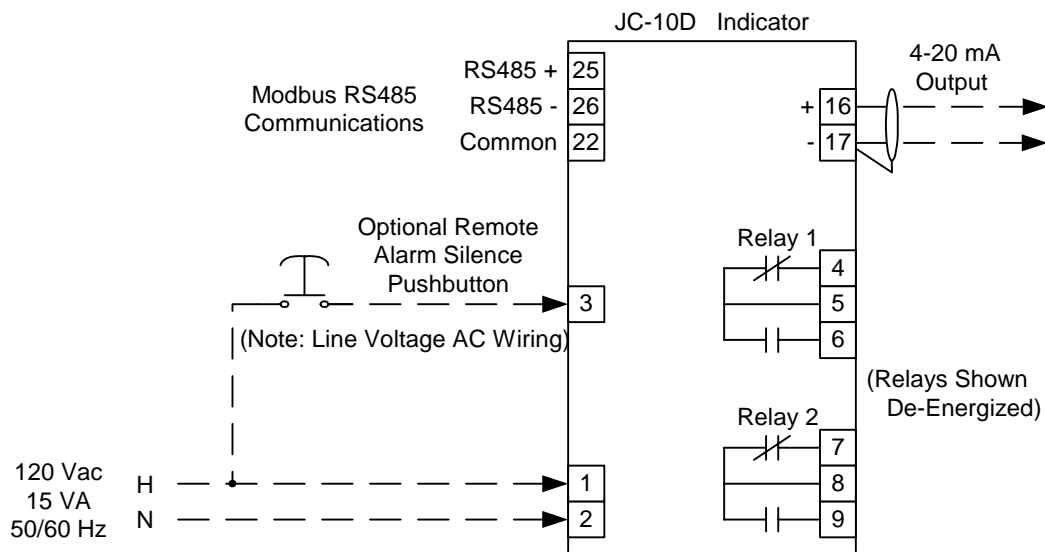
JC-10D Indicator

Modbus RS485 Communications

RS485 + 25
RS485 - 26
Common 22

4-20 mA Output

+ 16
- 17

Optional Remote Alarm Silence Pushbutton

3

(Note: Line Voltage AC Wiring)

Relay 1
4
5
6

(Relays Shown De-Energized)

Relay 2
7
8
9

120 Vac
15 VA
50/60 Hz

H
N

1
2